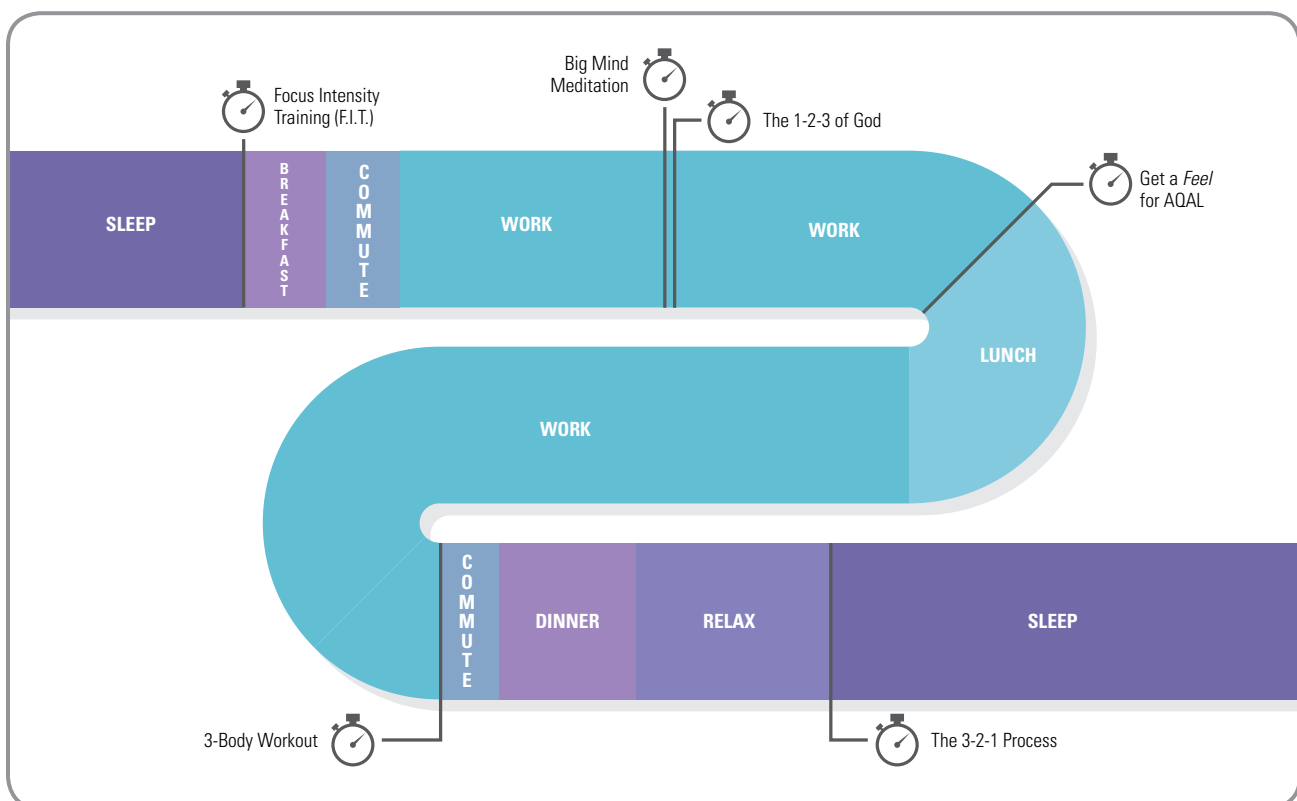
Focus Intensity Training (F.I.T.)

Big Mind Meditation

The 1-2-3 of God

Get a *Feel* for AQAL

SLEEP

BREAKFAST

COMMUTE

WORK

WORK

LUNCH

WORK

COMMUTE

DINNER

RELAX

SLEEP

3-Body Workout

The 3-2-1 Process